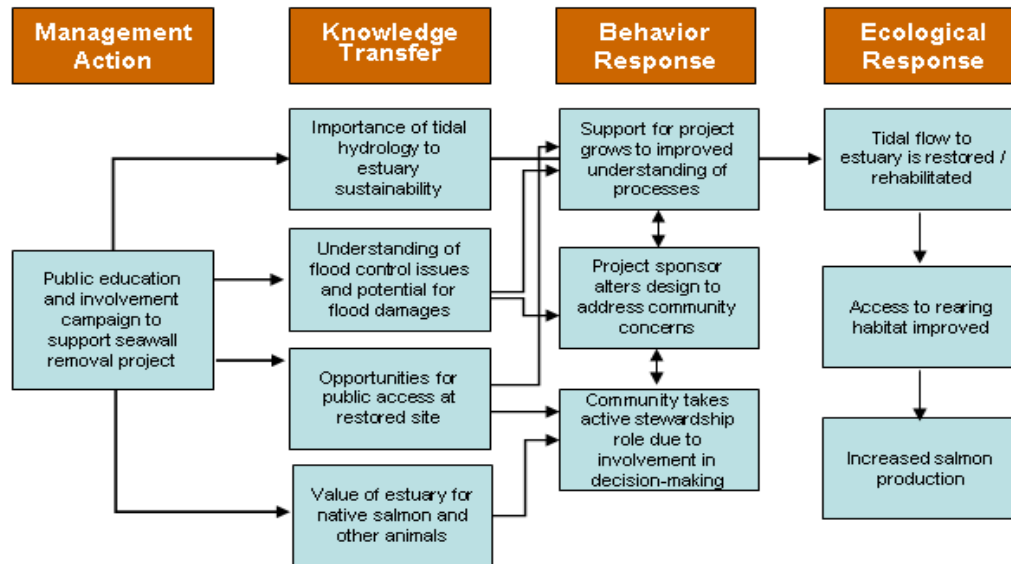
Management Action

Knowledge Transfer

Behavior Response

Ecological Response

Public education and involvement campaign to support seawall removal project

Importance of tidal hydrology to estuary sustainability

Understanding of flood control issues and potential for flood damages

Opportunities for public access at restored site

Value of estuary for native salmon and other animals

Support for project grows to improved understanding of processes

Project sponsor alters design to address community concerns

Community takes active stewardship role due to involvement in decision-making

Tidal flow to estuary is restored / rehabilitated

Access to rearing habitat improved

Increased salmon production